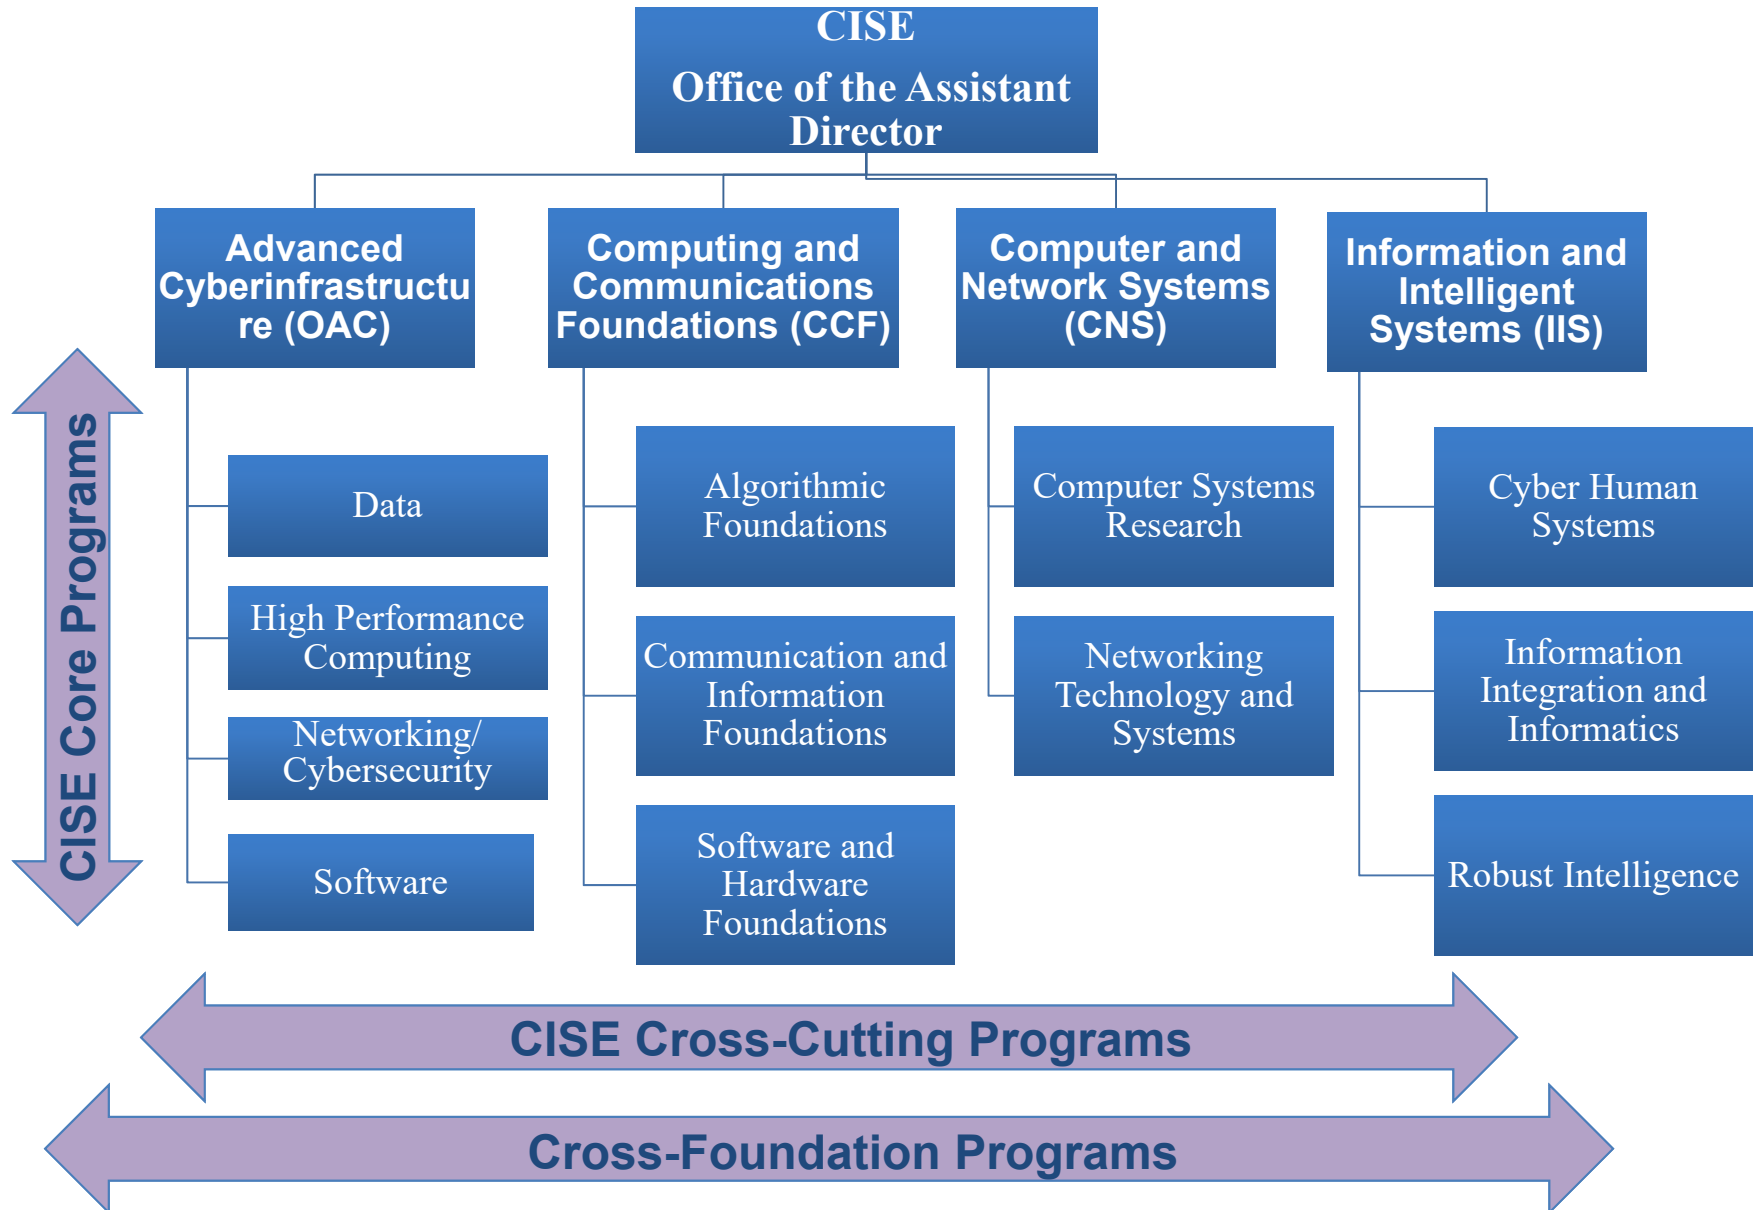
CISE
Office of the Assistant Director

Advanced Cyberinfrastructure (OAC)

Computing and Communications Foundations (CCF)

Computer and Network Systems (CNS)

Information and Intelligent Systems (IIS)

CISE Core Programs

Data

High Performance Computing

Networking/ Cybersecurity

Software

Algorithmic Foundations

Communication and Information Foundations

Software and Hardware Foundations

Computer Systems Research

Networking Technology and Systems

Cyber Human Systems

Information Integration and Informatics

Robust Intelligence

CISE Cross-Cutting Programs

Cross-Foundation Programs